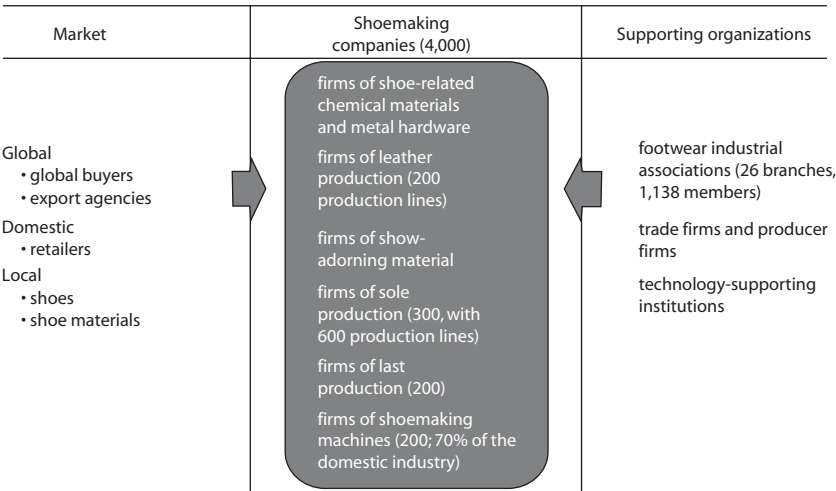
Market

Shoemaking companies (4,000)

Supporting organizations

Global
• global buyers
• export agencies
Domestic
• retailers
Local
• shoes
• shoe materials

firms of shoe-related chemical materials and metal hardware

firms of leather production (200 production lines)

firms of show-adorning material

firms of sole production (300, with 600 production lines)

firms of last production (200)

firms of shoemaking machines (200; 70% of the domestic industry)

footwear industrial associations (26 branches, 1,138 members)

trade firms and producer firms

technology-supporting institutions